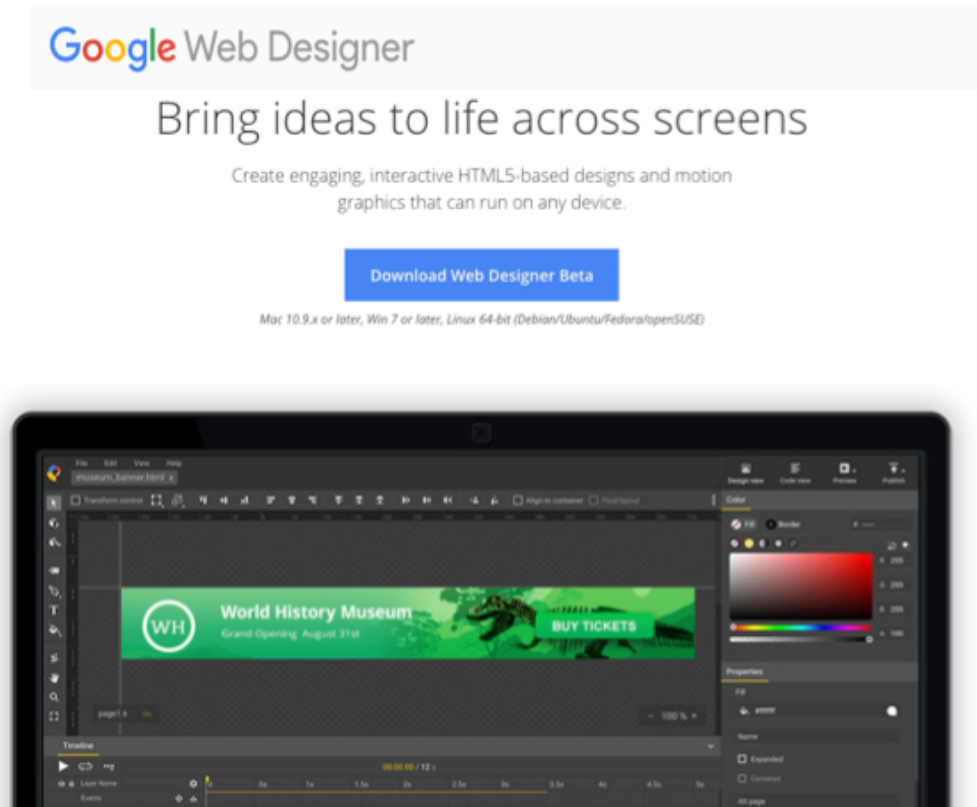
Google Web Designer

Bring ideas to life across screens

Create engaging, interactive HTML5-based designs and motion graphics that can run on any device.

Download Web Designer Beta

Mac 10.9.x or later, Win 7 or later, Linux 64-bit (Debian/Ubuntu/Fedora/openSUSE)

File Edit View Help
museum_banner.html ×
Transform control
Align to container
Design view
Code view
Preview
Publish
Color
Fill
Border
Properties
WH
World History Museum
Grand Opening August 31st
BUY TICKETS
page1
100 %
Timeline
Layer Name
Events
Expanded